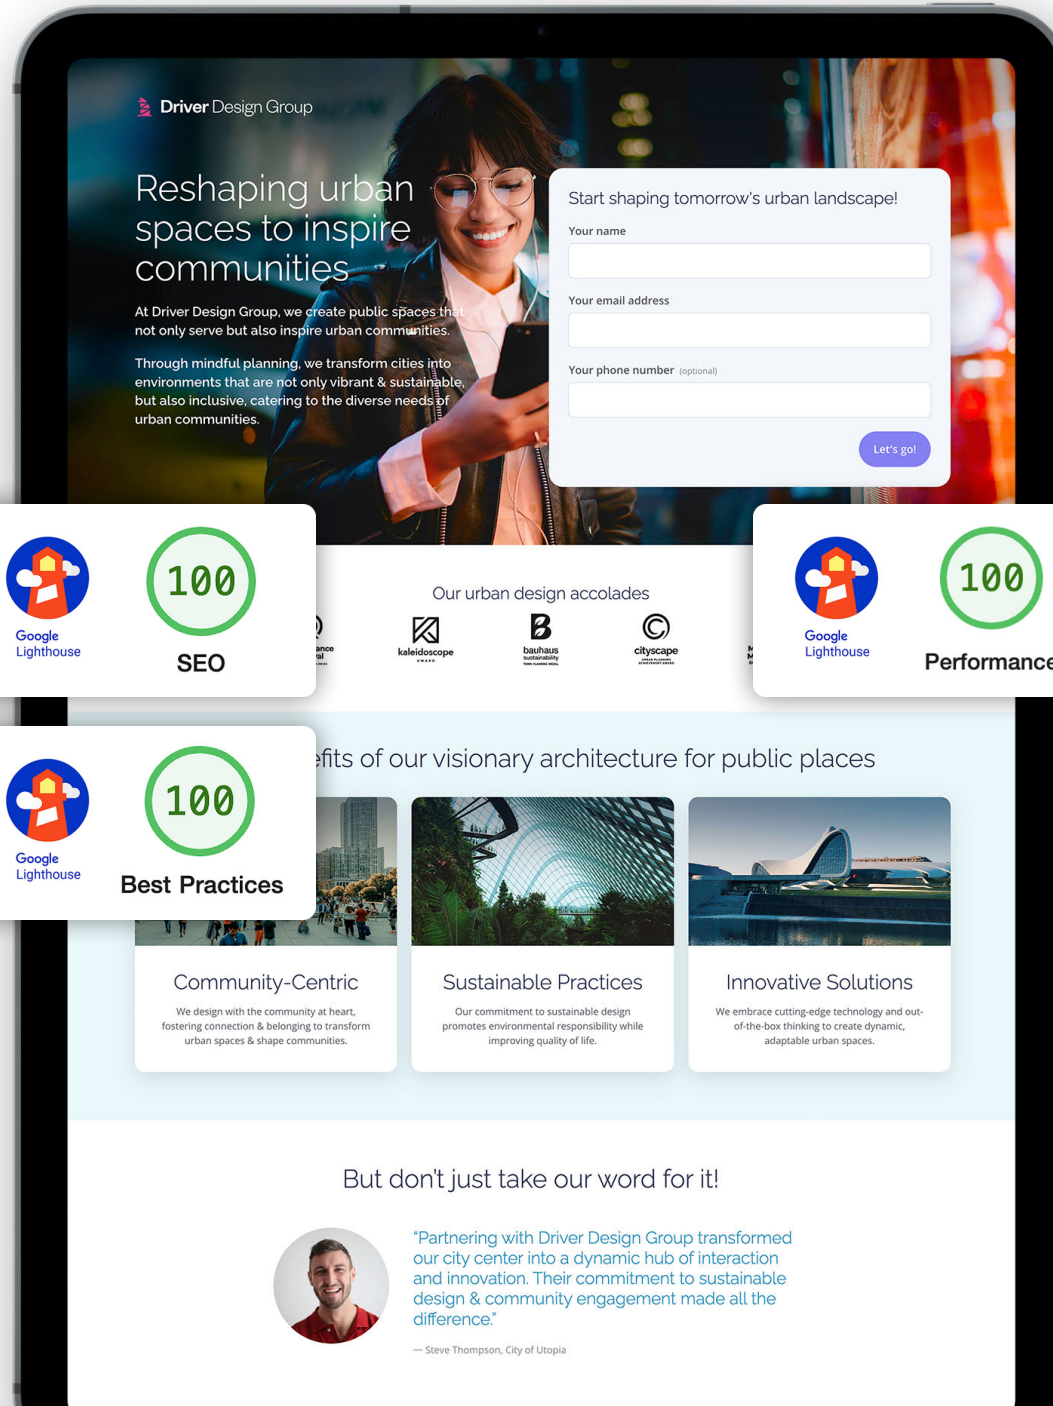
Driver Design Group

Reshaping urban spaces to inspire communities

At Driver Design Group, we create public spaces that not only serve but also inspire urban communities.

Through mindful planning, we transform cities into environments that are not only vibrant & sustainable, but also inclusive, catering to the diverse needs of urban communities.

Start shaping tomorrow's urban landscape!

Your name

Your email address

Your phone number (optional)

Let's go!

Google Lighthouse

100

SEO

Our urban design accolades

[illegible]ance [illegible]al

kaleidoscope

bauhaus sustainability

cityscape

Google Lighthouse

100

Performance

Google Lighthouse

100

Best Practices

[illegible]efits of our visionary architecture for public places

Community-Centric

We design with the community at heart, fostering connection & belonging to transform urban spaces & shape communities.

Sustainable Practices

Our commitment to sustainable design promotes environmental responsibility while improving quality of life.

Innovative Solutions

We embrace cutting-edge technology and out-of-the-box thinking to create dynamic, adaptable urban spaces.

But don't just take our word for it!

"Partnering with Driver Design Group transformed our city center into a dynamic hub of interaction and innovation. Their commitment to sustainable design & community engagement made all the difference."

— Steve Thompson, City of Utopia